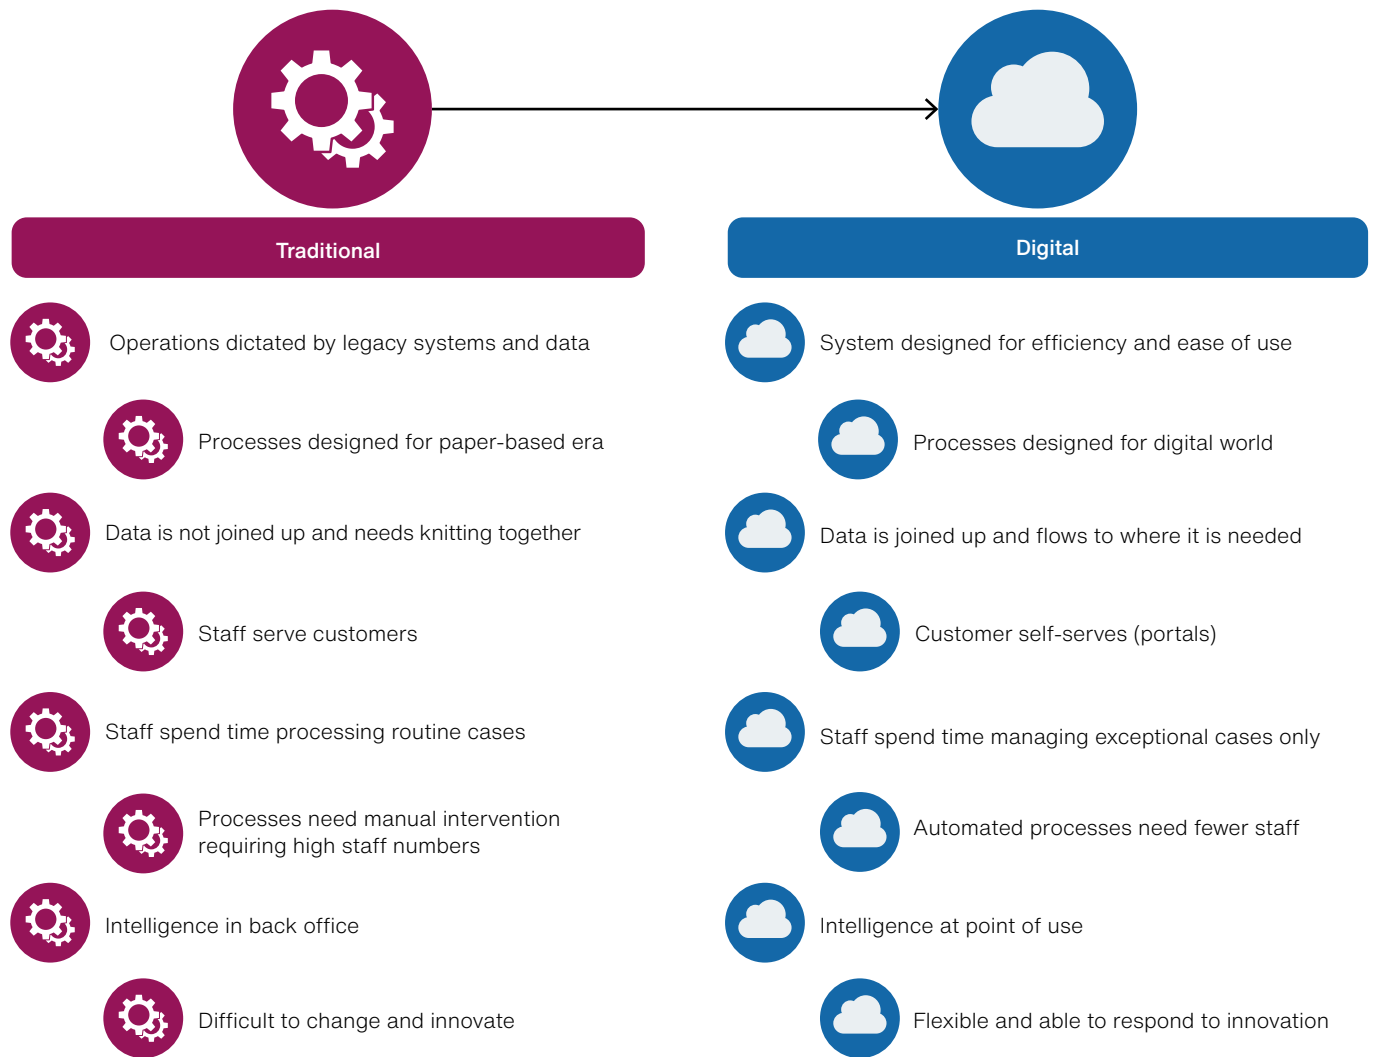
Traditional

Operations dictated by legacy systems and data

Processes designed for paper-based era

Data is not joined up and needs knitting together

Staff serve customers

Staff spend time processing routine cases

Processes need manual intervention requiring high staff numbers

Intelligence in back office

Difficult to change and innovate

Digital

System designed for efficiency and ease of use

Processes designed for digital world

Data is joined up and flows to where it is needed

Customer self-serves (portals)

Staff spend time managing exceptional cases only

Automated processes need fewer staff

Intelligence at point of use

Flexible and able to respond to innovation